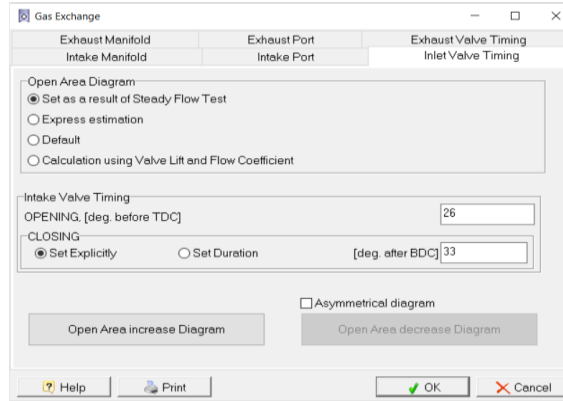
Gas Exchange

Exhaust Manifold | Exhaust Port | Exhaust Valve Timing
Intake Manifold | Intake Port | Inlet Valve Timing

Open Area Diagram
Set as a result of Steady Flow Test
Express estimation
Default
Calculation using Valve Lift and Flow Coefficient

Intake Valve Timing
OPENING, [deg. before TDC] 26
CLOSING
Set Explicitly
Set Duration
[deg. after BDC] 33

Asymmetrical diagram

Open Area increase Diagram
Open Area decrease Diagram

Help
Print
OK
Cancel